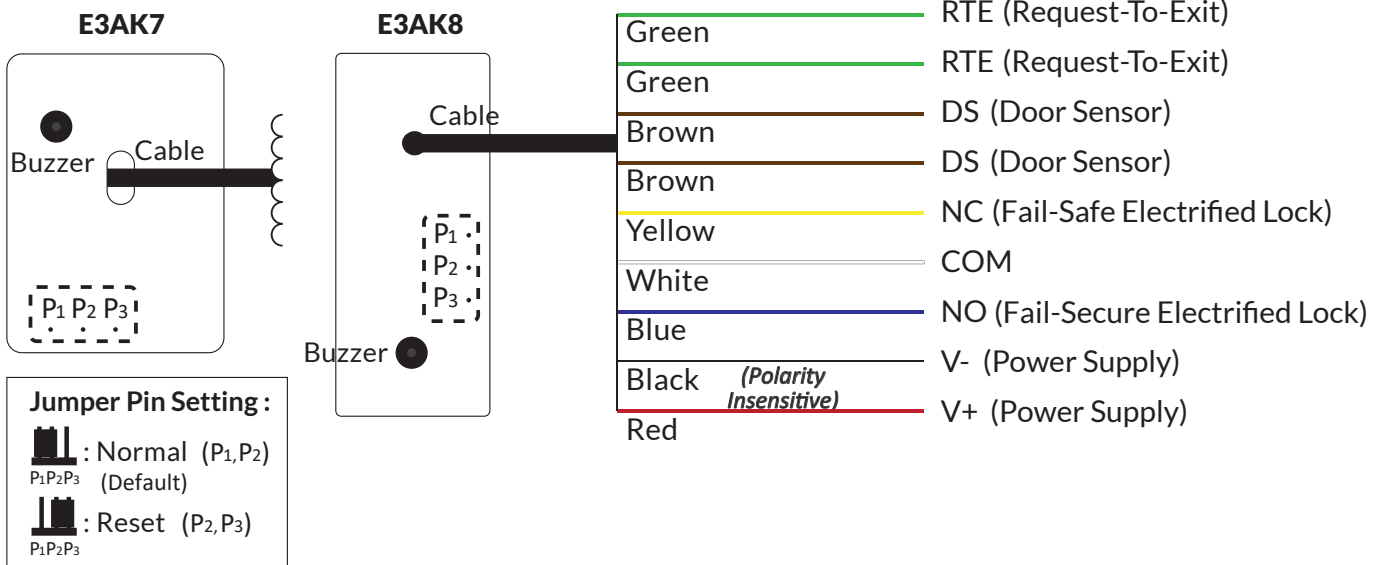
E3AK7

Buzzer

Cable

$P_1$ $P_2$ $P_3$

E3AK8

Cable

$P_1$
$P_2$
$P_3$

Buzzer

Green
Green
Brown
Brown
Yellow
White
Blue
Black
Red

(Polarity Insensitive)

RTE (Request-To-Exit)
RTE (Request-To-Exit)
DS (Door Sensor)
DS (Door Sensor)
NC (Fail-Safe Electrified Lock)
COM
NO (Fail-Secure Electrified Lock)
V- (Power Supply)
V+ (Power Supply)

Jumper Pin Setting :
$P_1P_2P_3$ : Normal ($P_1$, $P_2$) (Default)
$P_1P_2P_3$ : Reset ($P_2$, $P_3$)